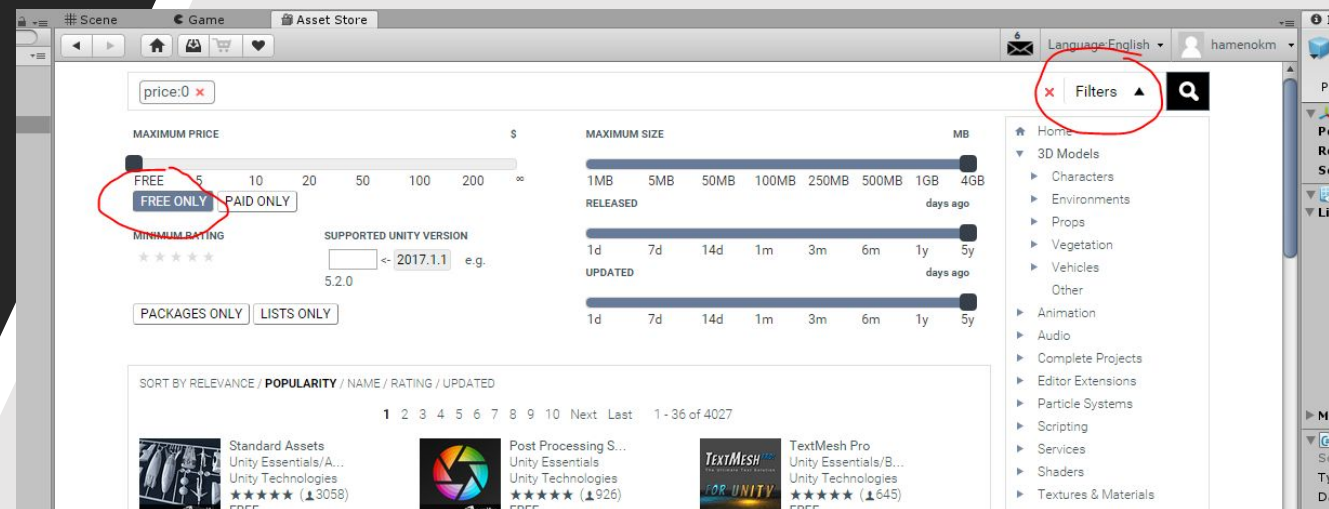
Scene | Game | Asset Store

6

Language English ▾ | hamenokm ▾

price:0 ×

× Filters ▲

MAXIMUM PRICE $

FREE 5 10 20 50 100 200 ∞

FREE ONLY | PAID ONLY

MINIMUM RATING

SUPPORTED UNITY VERSION

<- 2017.1.1 e.g. 5.2.0

PACKAGES ONLY | LISTS ONLY

MAXIMUM SIZE MB

1MB 5MB 50MB 100MB 250MB 500MB 1GB 4GB

RELEASED days ago

1d 7d 14d 1m 3m 6m 1y 5y

UPDATED days ago

1d 7d 14d 1m 3m 6m 1y 5y

Home
3D Models
Characters
Environments
Props
Vegetation
Vehicles
Other
Animation
Audio
Complete Projects
Editor Extensions
Particle Systems
Scripting
Services
Shaders
Textures & Materials

SORT BY RELEVANCE / POPULARITY / NAME / RATING / UPDATED

1 2 3 4 5 6 7 8 9 10 Next Last 1 - 36 of 4027

Standard Assets
Unity Essentials/A...
Unity Technologies
★★★★★ (3058)

Post Processing S...
Unity Essentials
Unity Technologies
★★★★★ (926)

TextMesh Pro
Unity Essentials/B...
Unity Technologies
★★★★★ (645)

TEXTMESH
FOR UNITY